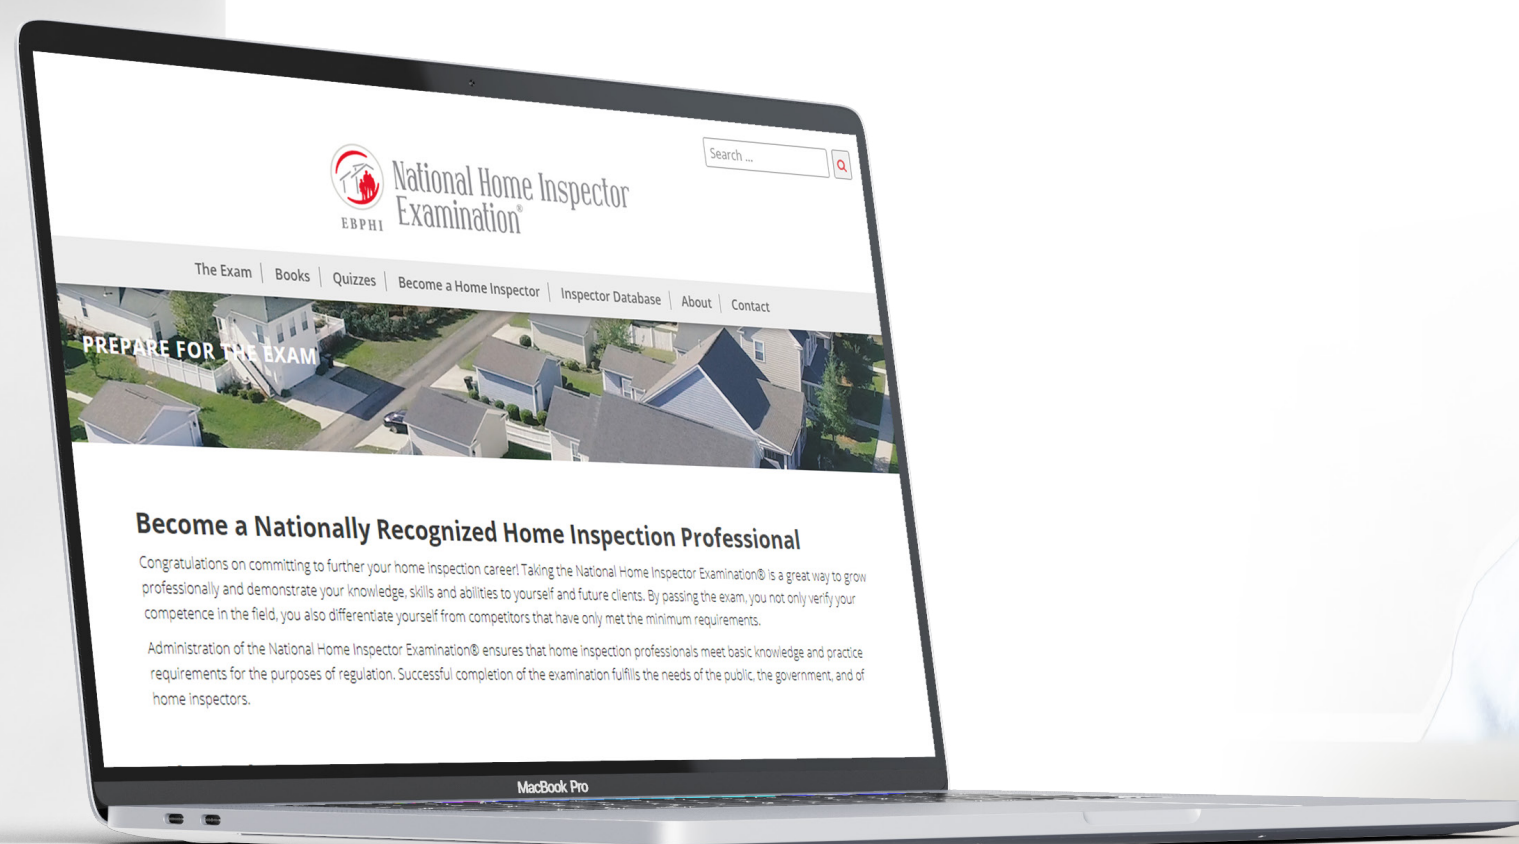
EBPHI

National Home Inspector Examination®

Search ...

The Exam | Books | Quizzes | Become a Home Inspector | Inspector Database | About | Contact

PREPARE FOR THE EXAM

Become a Nationally Recognized Home Inspection Professional

Congratulations on committing to further your home inspection career! Taking the National Home Inspector Examination® is a great way to grow professionally and demonstrate your knowledge, skills and abilities to yourself and future clients. By passing the exam, you not only verify your competence in the field, you also differentiate yourself from competitors that have only met the minimum requirements.

Administration of the National Home Inspector Examination® ensures that home inspection professionals meet basic knowledge and practice requirements for the purposes of regulation. Successful completion of the examination fulfills the needs of the public, the government, and of home inspectors.

MacBook Pro